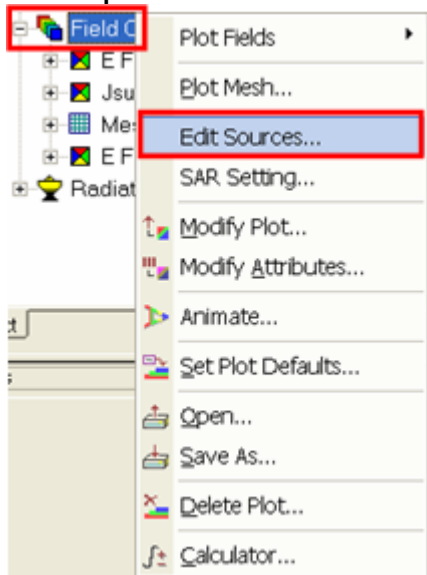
Field C
E F
Jsu
Mes
E F
Radiat
t
Plot Fields
Plot Mesh...
Edit Sources...
SAR Setting...
Modify Plot...
Modify Attributes...
Animate...
Set Plot Defaults...
Open...
Save As...
Delete Plot...
Calculator...